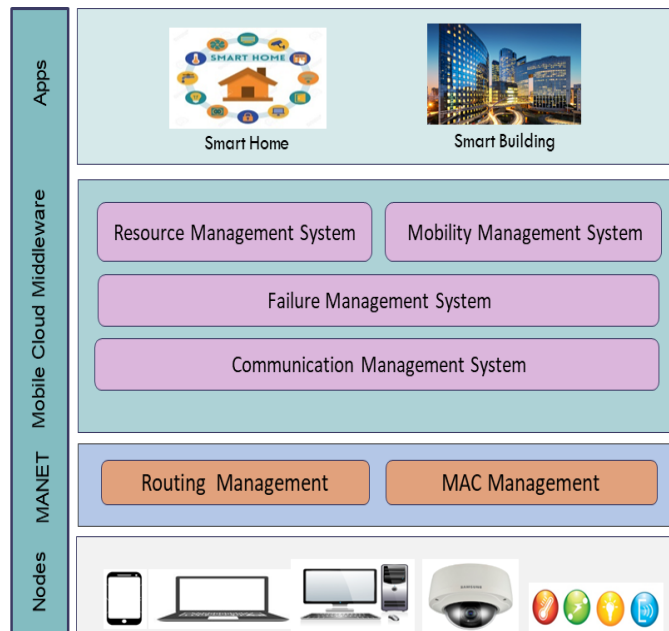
Apps

SMART HOME

Smart Home

Smart Building

Mobile Cloud Middleware

Resource Management System

Mobility Management System

Failure Management System

Communication Management System

MANET

Routing Management

MAC Management

Nodes

SAMSUNG